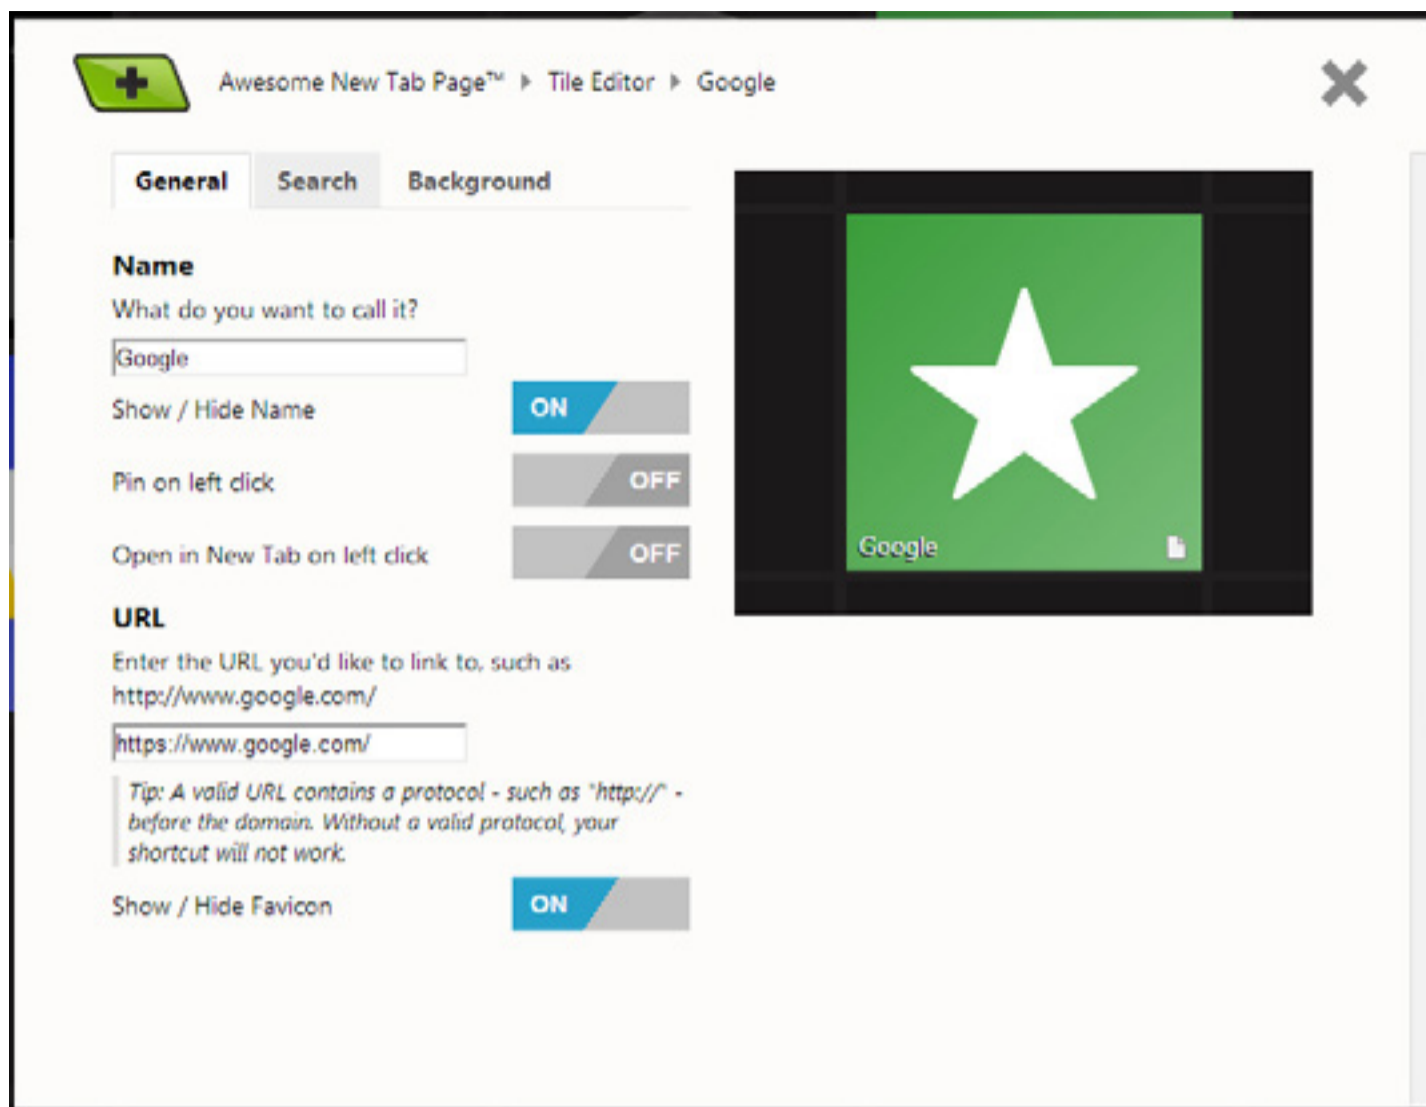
Awesome New Tab Page™ ▸ Tile Editor ▸ Google

General Search Background

Name
What do you want to call it?
Google
Show / Hide Name ON
Pin on left click OFF
Open in New Tab on left click OFF

URL
Enter the URL you'd like to link to, such as http://www.google.com/
https://www.google.com/
Tip: A valid URL contains a protocol - such as "http://" - before the domain. Without a valid protocol, your shortcut will not work.
Show / Hide Favicon ON

Google